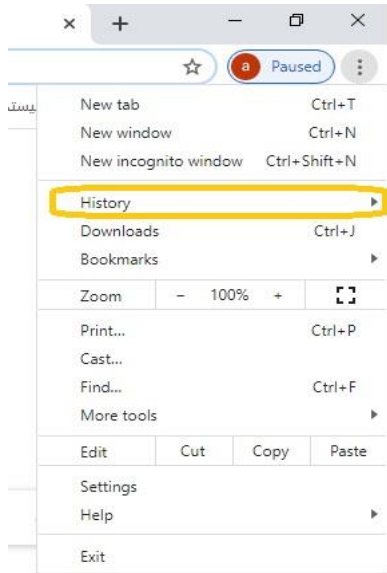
a Paused

يست

New tab Ctrl+T
New window Ctrl+N
New incognito window Ctrl+Shift+N

History
Downloads Ctrl+J
Bookmarks

Zoom – 100% +

Print... Ctrl+P
Cast...
Find... Ctrl+F
More tools

Edit Cut Copy Paste

Settings
Help

Exit